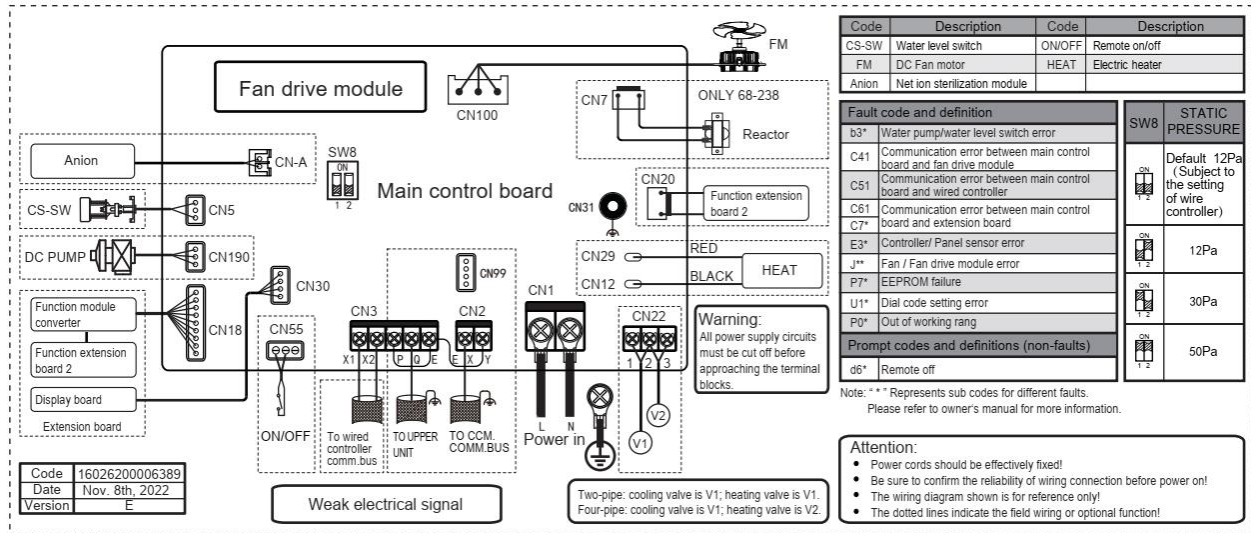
FM

Fan drive module

CN100

CN7

ONLY 68-238

Reactor

Anion

CN-A

SW8

ON

1 2

Main control board

CS-SW

CN5

CN20

Function extension board 2

CN31

DC PUMP

CN190

CN29

RED

HEAT

CN12

BLACK

CN99

Function module converter

CN30

CN18

Function extension board 2

CN55

CN3

CN2

CN1

CN22

X1 X2 P Q E E X Y

1 2 3

Display board

Extension board

Warning:
All power supply circuits must be cut off before approaching the terminal blocks.

L N

Power in

V2

V1

ON/OFF

To wired controller comm.bus

TO UPPER UNIT

TO CCM. COMM.BUS

| Code | 16026200006389 |
|---|---|
| Date | Nov. 8th, 2022 |
| Version | E |

Weak electrical signal

Two-pipe: cooling valve is V1; heating valve is V1.
Four-pipe: cooling valve is V1; heating valve is V2.

| Code | Description | Code | Description |
|---|---|---|---|
| CS-SW | Water level switch | ON/OFF | Remote on/off |
| FM | DC Fan motor | HEAT | Electric heater |
| Anion | Net ion sterilization module | | |

| Fault code and definition | |
|---|---|
| b3* | Water pump/water level switch error |
| C41 | Communication error between main control board and fan drive module |
| C51 | Communication error between main control board and wired controller |
| C61 C7* | Communication error between main control board and extension board |
| E3* | Controller/ Panel sensor error |
| J** | Fan / Fan drive module error |
| P7* | EEPROM failure |
| U1* | Dial code setting error |
| P0* | Out of working rang |
| Prompt codes and definitions (non-faults) | |
| d6* | Remote off |

| SW8 | STATIC PRESSURE |
|---|---|
| ON 1 2 | Default 12Pa (Subject to the setting of wire controller) |
| ON 1 2 | 12Pa |
| ON 1 2 | 30Pa |
| ON 1 2 | 50Pa |

Note: " * " Represents sub codes for different faults.
Please refer to owner's manual for more information.

Attention:
• Power cords should be effectively fixed!
• Be sure to confirm the reliability of wiring connection before power on!
• The wiring diagram shown is for reference only!
• The dotted lines indicate the field wiring or optional function!